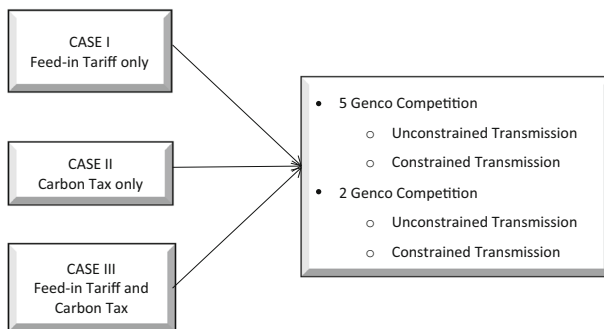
CASE I
Feed-in Tariff only

CASE II
Carbon Tax only

CASE III
Feed-in Tariff and Carbon Tax

• 5 Genco Competition
  o Unconstrained Transmission
  o Constrained Transmission
• 2 Genco Competition
  o Unconstrained Transmission
  o Constrained Transmission